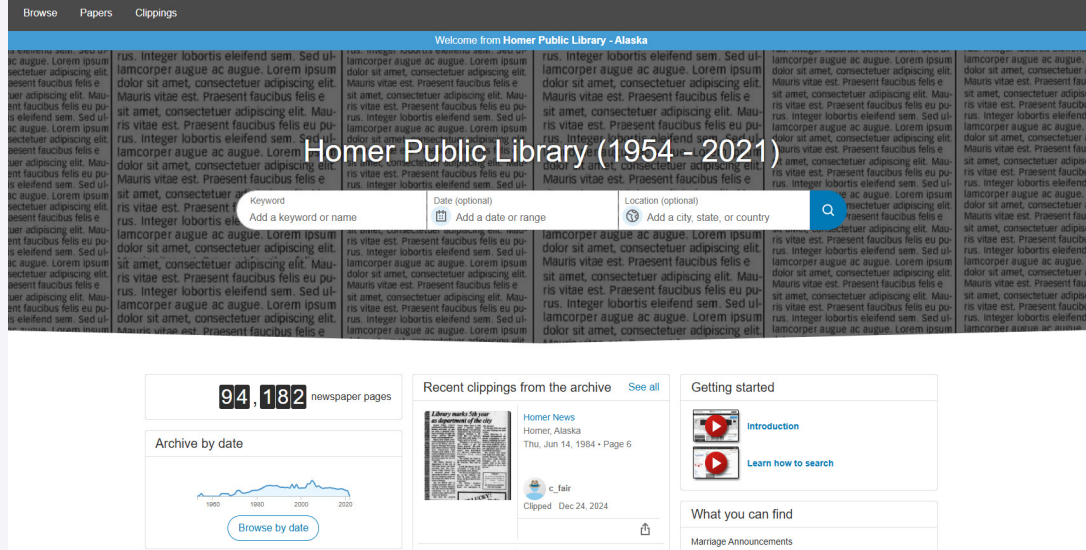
Browse Papers Clippings

Welcome from Homer Public Library - Alaska

Homer Public Library (1954 - 2021)

Keyword
Add a keyword or name

Date (optional)
Add a date or range

Location (optional)
Add a city, state, or country

94,182 newspaper pages

Archive by date

1960 1980 2000 2020

Browse by date

Recent clippings from the archive
See all

Library marks 5th year as department of the city

Homer News
Homer, Alaska
Thu, Jun 14, 1984 • Page 6

c_fair
Clipped Dec 24, 2024

Getting started

Introduction

Learn how to search

What you can find

Marriage Announcements